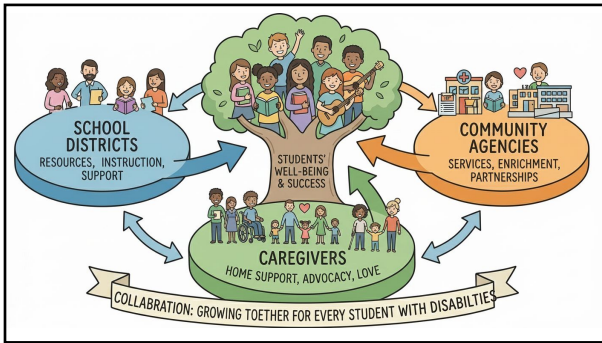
SCHOOL DISTRICTS
RESOURCES, INSTRUCTION, SUPPORT

STUDENTS' WELL-BEING & SUCCESS

COMMUNITY AGENCIES
SERVICES, ENRICHMENT, PARTNERSHIPS

CAREGIVERS
HOME SUPPORT, ADVOCACY, LOVE

COLLABRATION: GROWING TOETHER FOR EVERY STUDENT WITH DISABILTIES